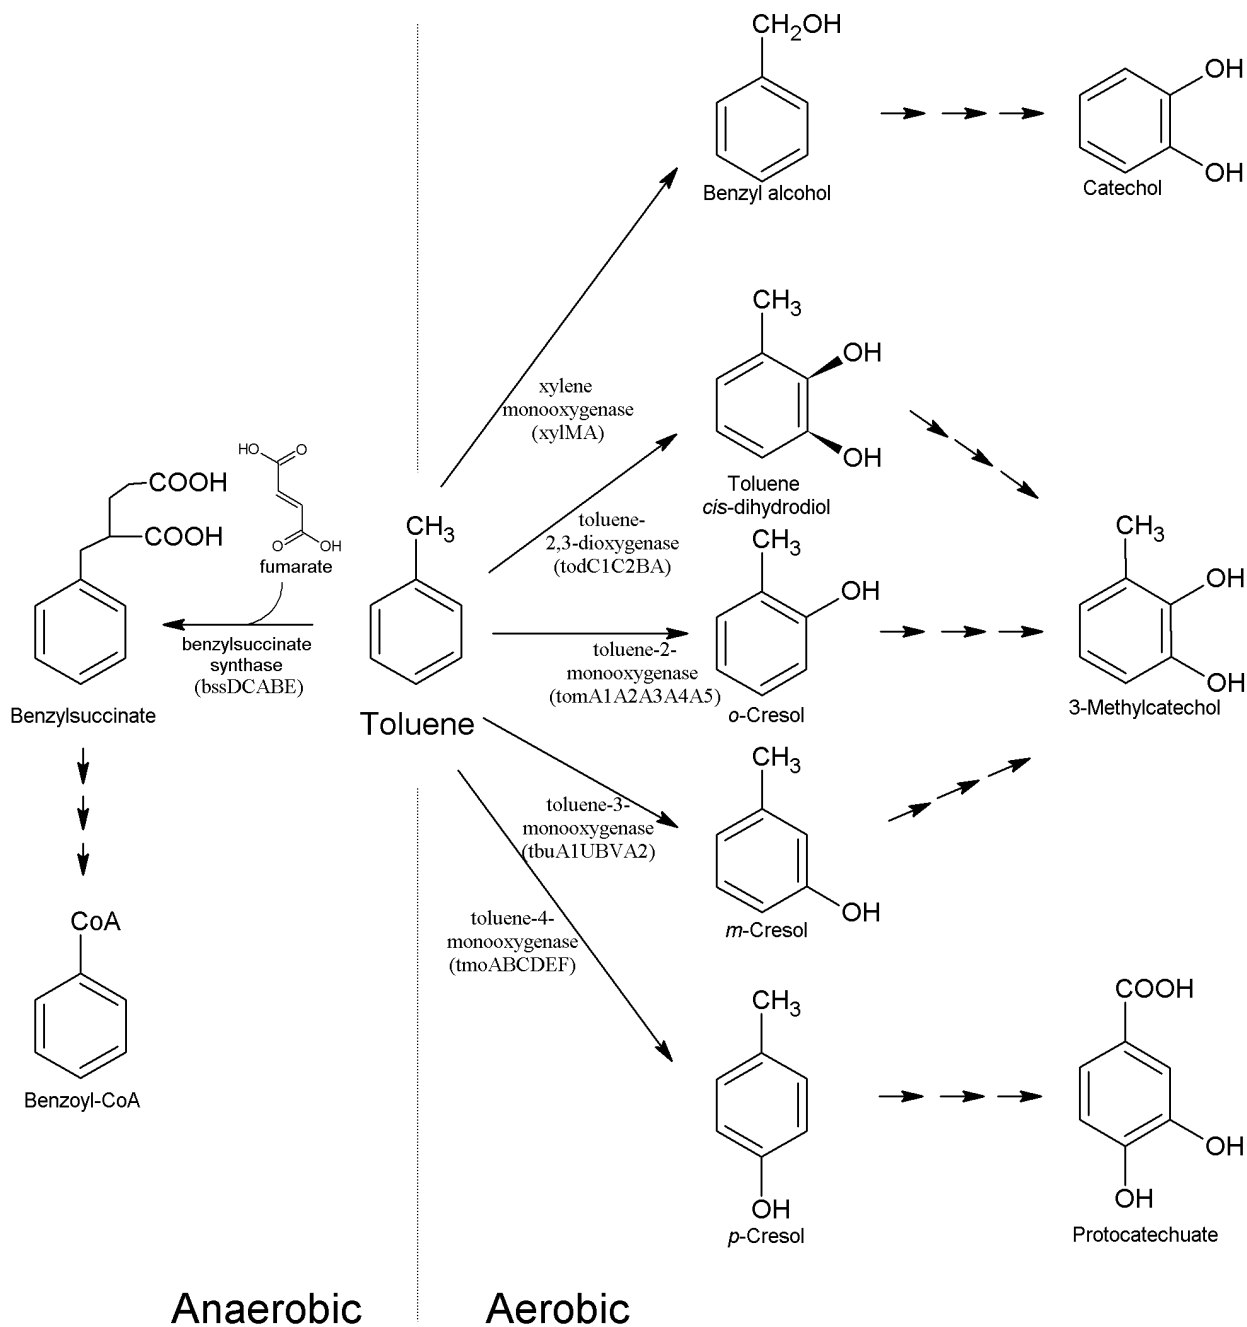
$CH_2OH$

Benzyl alcohol

OH

OH

Catechol

$CH_3$

OH

OH

Toluene *cis*-dihydrodiol

xylene monooxygenase (xylMA)

HO

O

O

OH

fumarate

COOH

COOH

Benzylsuccinate

benzylsuccinate synthase (bssDCABE)

$CH_3$

Toluene

toluene-2,3-dioxygenase (todC1C2BA)

toluene-2-monooxygenase (tomA1A2A3A4A5)

$CH_3$

OH

*o*-Cresol

$CH_3$

OH

OH

3-Methylcatechol

toluene-3-monooxygenase (tbuA1UBVA2)

$CH_3$

OH

*m*-Cresol

toluene-4-monooxygenase (tmoABCDEF)

CoA

Benzoyl-CoA

$CH_3$

OH

*p*-Cresol

COOH

OH

OH

Protocatechuate

Anaerobic

Aerobic